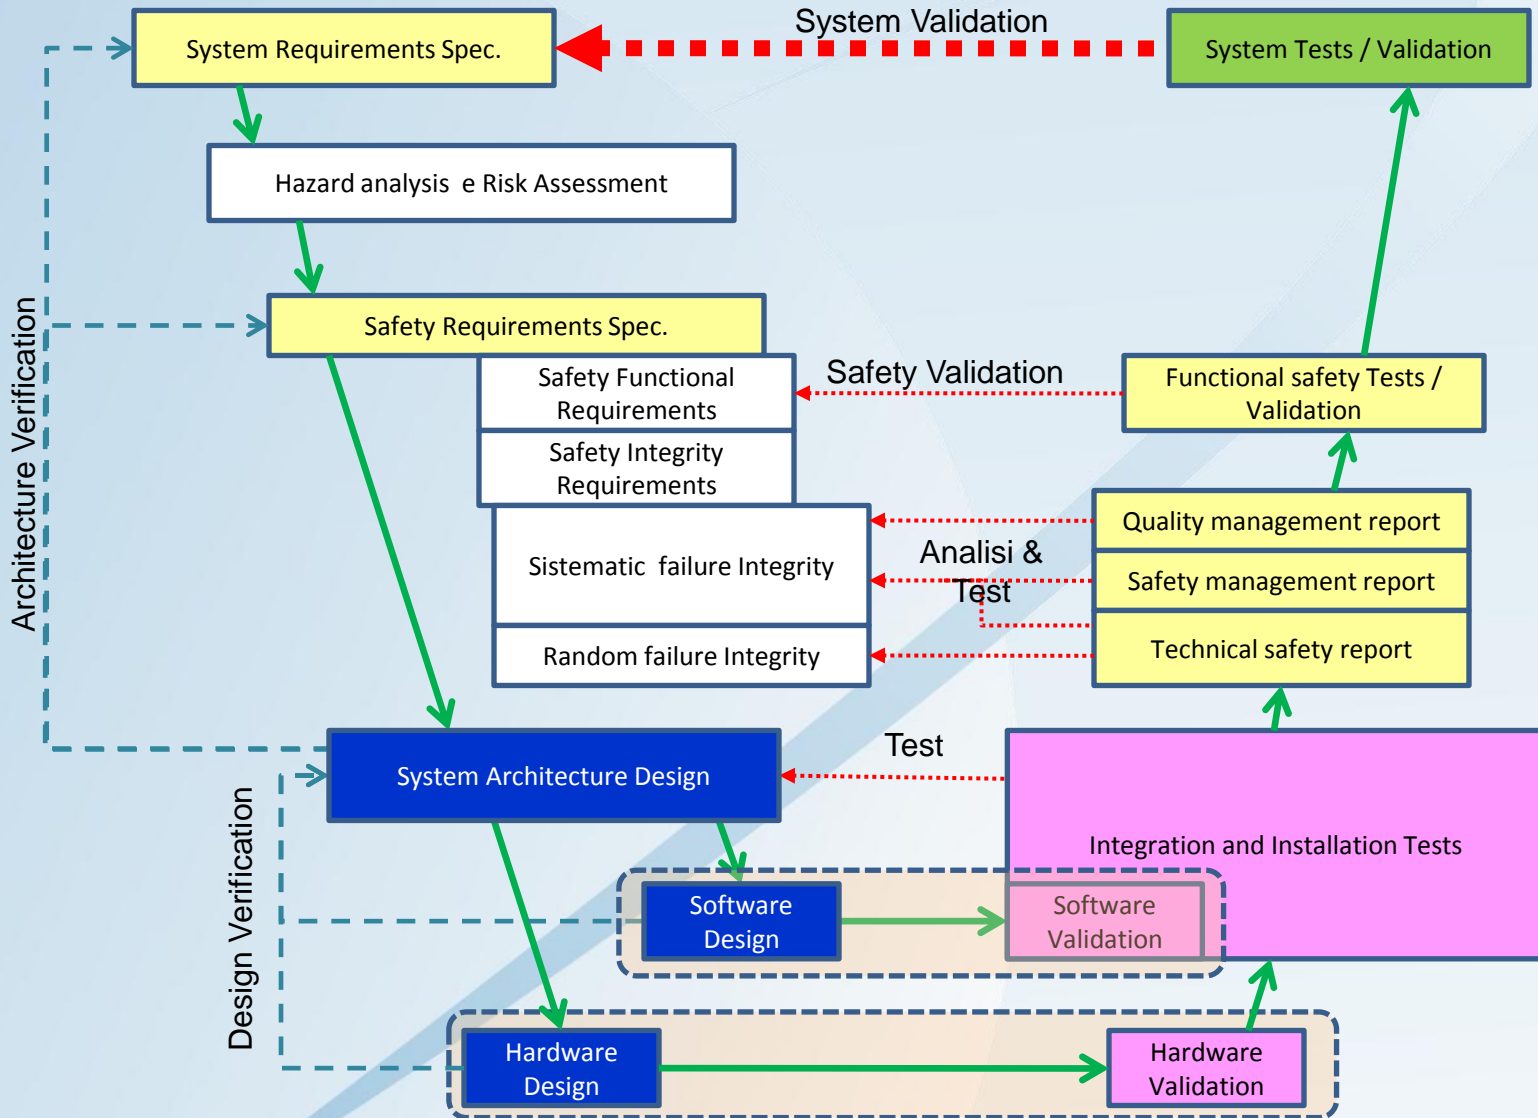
System Validation

System Requirements Spec.

System Tests / Validation

Hazard analysis e Risk Assessment

Architecture Verification

Safety Requirements Spec.

Safety Functional Requirements

Safety Validation

Functional safety Tests / Validation

Safety Integrity Requirements

Sistematic failure Integrity

Analisi & Test

Quality management report

Safety management report

Technical safety report

Random failure Integrity

System Architecture Design

Test

Integration and Installation Tests

Design Verification

Software Design

Software Validation

Hardware Design

Hardware Validation